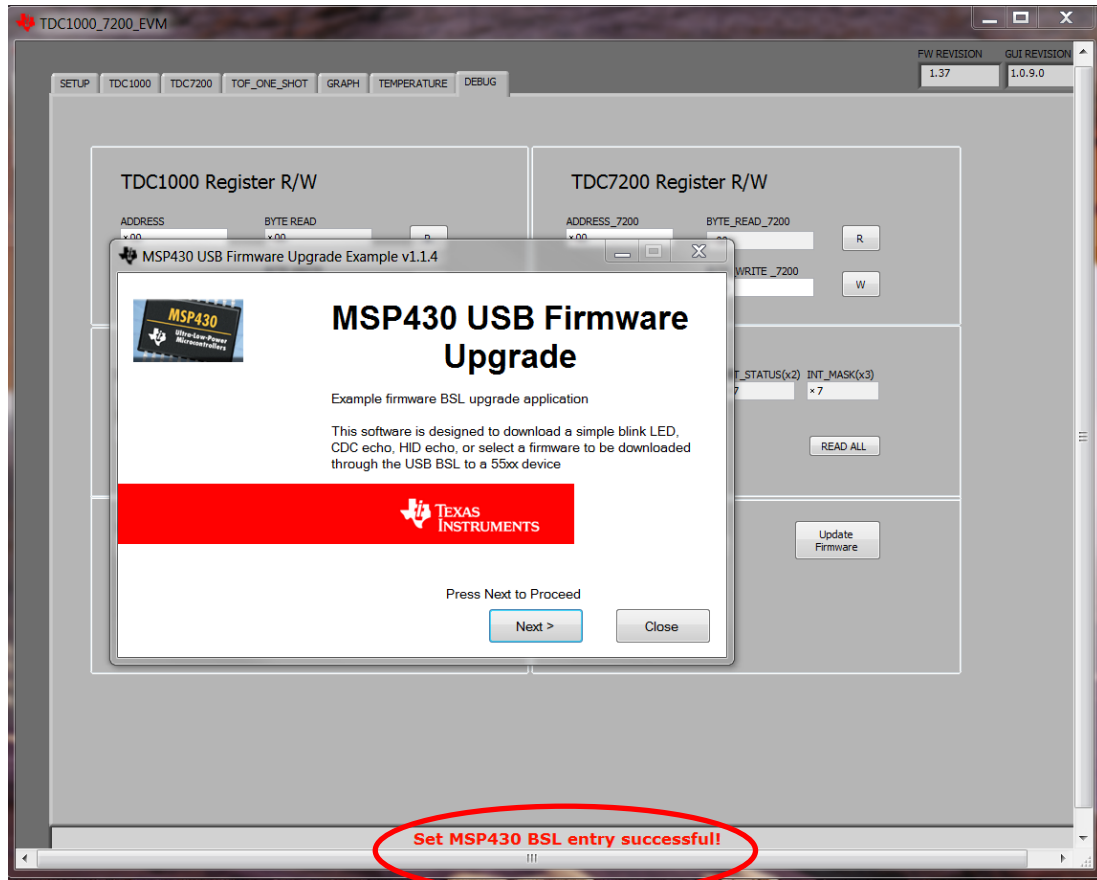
TDC1000_7200_EVM

FW REVISION
1.37
GUI REVISION
1.0.9.0

SETUP | TDC1000 | TDC7200 | TOF_ONE_SHOT | GRAPH | TEMPERATURE | DEBUG

TDC1000 Register R/W

ADDRESS
x 00
BYTE READ
x 00
R

TDC7200 Register R/W

ADDRESS_7200
x 00
BYTE_READ_7200
R
WRITE _7200
W

T_STATUS(x2)
7
INT_MASK(x3)
x 7

READ ALL

Update Firmware

MSP430 USB Firmware Upgrade Example v1.1.4

MSP430
Ultra-Low-Power Microcontrollers

MSP430 USB Firmware Upgrade

Example firmware BSL upgrade application

This software is designed to download a simple blink LED, CDC echo, HID echo, or select a firmware to be downloaded through the USB BSL to a 55xx device

TEXAS INSTRUMENTS

Press Next to Proceed

Next >
Close

Set MSP430 BSL entry successful!